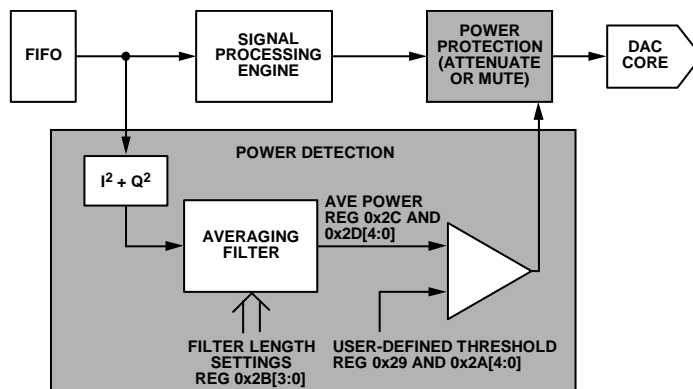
FIFO

SIGNAL PROCESSING ENGINE

POWER PROTECTION (ATTENUATE OR MUTE)

DAC CORE

POWER DETECTION

$I^2 + Q^2$

AVERAGING FILTER

AVE POWER REG 0x2C AND 0x2D[4:0]

FILTER LENGTH SETTINGS REG 0x2B[3:0]

USER-DEFINED THRESHOLD REG 0x29 AND 0x2A[4:0]